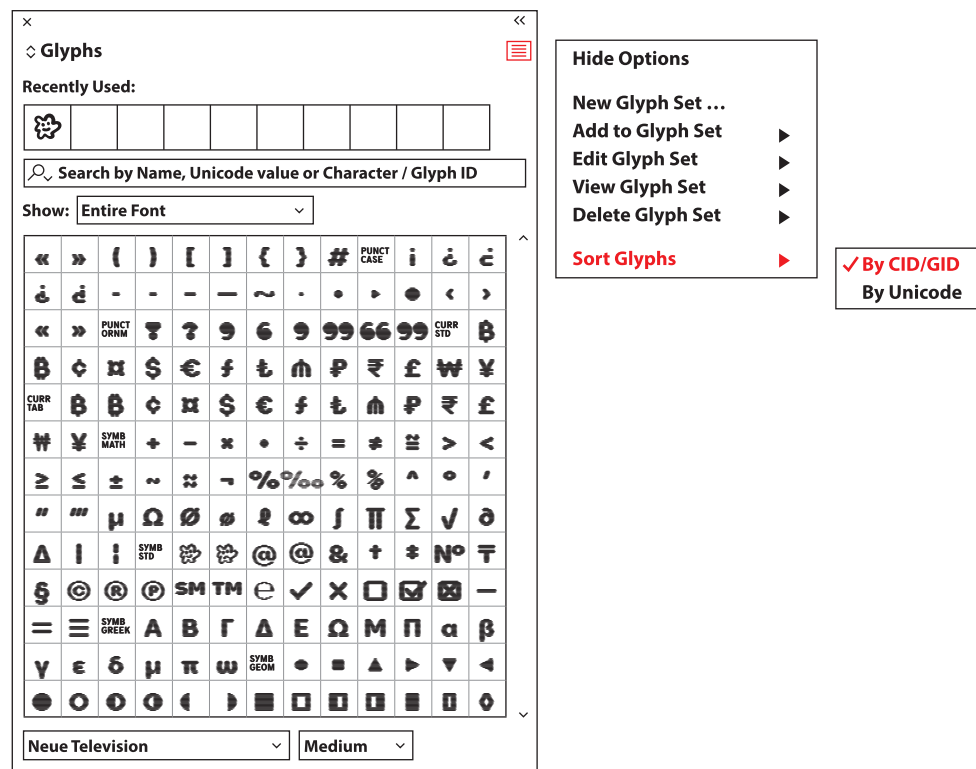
× «

Glyphs

Recently Used:

Search by Name, Unicode value or Character / Glyph ID

Show: Entire Font

| « | » | ( | ) | [ | ] | { | } | # | PUNCT CASE | ¡ | ¿ | ¿ |
|---|---|---|---|---|---|---|---|---|---|---|---|---|
| ¿ | ¿ | - | - | – | — | ~ | · | • | ‣ | ● | ‹ | › |
| « | » | PUNCT ORNM | ❢ | ❓ | ❛ | ❜ | ❝ | ❞ | ❟ | ❠ | CURR STD | ฿ |
| ฿ | ¢ | ¤ | $ | € | ƒ | ₺ | ₼ | ₽ | ₹ | £ | ₩ | ¥ |
| CURR TAB | ฿ | ฿ | ¢ | ¤ | $ | € | ƒ | ₺ | ₼ | ₽ | ₹ | £ |
| ₩ | ¥ | SYMB MATH | + | − | × | • | ÷ | = | ≠ | ≅ | > | < |
| ≥ | ≤ | ± | ~ | ⌘ | ¬ | % | ‰ | % | ‰ | ^ | ° | ′ |
| ″ | ‴ | µ | Ω | Ø | ø | ℓ | ∞ | ∫ | ∏ | ∑ | √ | ∂ |
| ∆ | ǀ | ¦ | SYMB STD | ❀ | ❀ | @ | @ | & | † | ‡ | № | ₸ |
| § | © | ® | ℗ | SM | TM | ℮ | ✓ | ✕ | ☐ | ☑ | ☒ | — |
| = | ≡ | SYMB GREEK | Α | Β | Γ | Δ | Ε | Ω | Μ | Π | α | β |
| γ | ε | δ | μ | π | ω | SYMB GEOM | ● | ■ | ▲ | ▶ | ▼ | ◀ |
| ● | ○ | ◐ | ◑ | ◖ | ◗ | ▤ | ▣ | ◧ | ◨ | ▥ | ▯ | ◊ |

Neue Television
Medium

Hide Options

New Glyph Set …
Add to Glyph Set ▶
Edit Glyph Set ▶
View Glyph Set ▶
Delete Glyph Set ▶

Sort Glyphs ▶

✓ By CID/GID
By Unicode